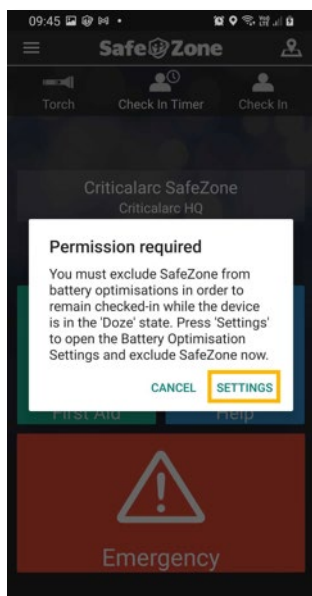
09:45

SafeZone

Torch

Check In Timer

Check In

Criticalarc SafeZone

Criticalarc HQ

Permission required

You must exclude SafeZone from battery optimisations in order to remain checked-in while the device is in the 'Doze' state. Press 'Settings' to open the Battery Optimisation Settings and exclude SafeZone now.

CANCEL

SETTINGS

First Aid

Help

Emergency